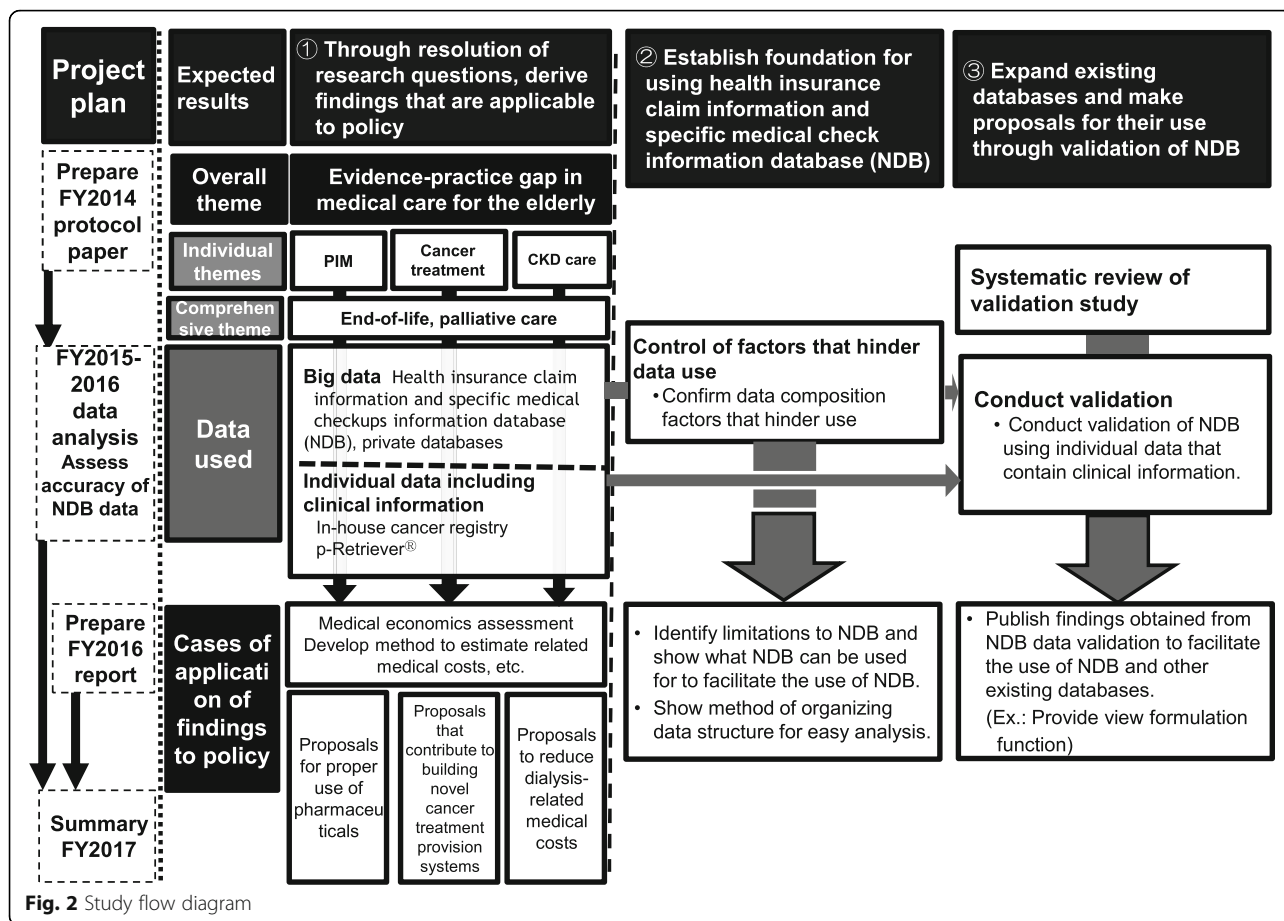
Project plan

Expected results

① Through resolution of research questions, derive findings that are applicable to policy

② Establish foundation for using health insurance claim information and specific medical check information database (NDB)

③ Expand existing databases and make proposals for their use through validation of NDB

Prepare FY2014 protocol paper

Overall theme

Evidence-practice gap in medical care for the elderly

Individual themes

PIM

Cancer treatment

CKD care

Systematic review of validation study

Comprehensive theme

End-of-life, palliative care

FY2015-2016 data analysis Assess accuracy of NDB data

Data used

Big data Health insurance claim information and specific medical checkups information database (NDB), private databases

Individual data including clinical information
In-house cancer registry
p-Retriever®

Control of factors that hinder data use
• Confirm data composition factors that hinder use

Conduct validation
• Conduct validation of NDB using individual data that contain clinical information.

Prepare FY2016 report

Cases of application of findings to policy

Medical economics assessment
Develop method to estimate related medical costs, etc.

Proposals for proper use of pharmaceuticals

Proposals that contribute to building novel cancer treatment provision systems

Proposals to reduce dialysis-related medical costs

• Identify limitations to NDB and show what NDB can be used for to facilitate the use of NDB.
• Show method of organizing data structure for easy analysis.

• Publish findings obtained from NDB data validation to facilitate the use of NDB and other existing databases.
(Ex.: Provide view formulation function)

Summary FY2017

Fig. 2 Study flow diagram